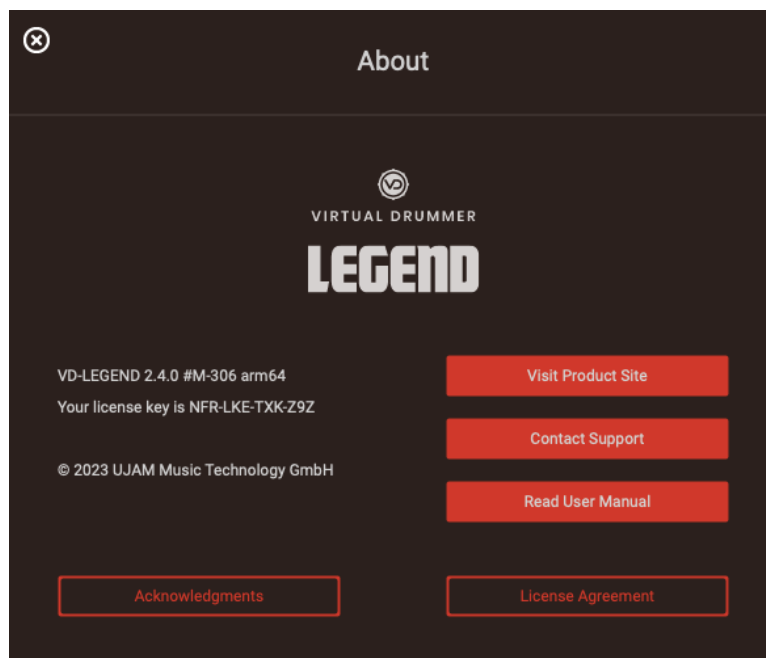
About

VIRTUAL DRUMMER

LEGEND

VD-LEGEND 2.4.0 #M-306 arm64

Your license key is NFR-LKE-TXK-Z9Z

© 2023 UJAM Music Technology GmbH

Visit Product Site

Contact Support

Read User Manual

Acknowledgments

License Agreement